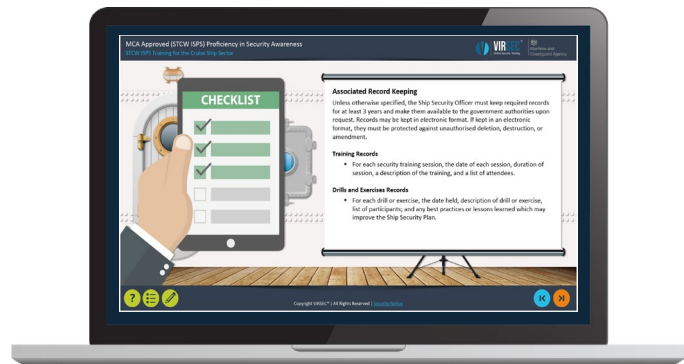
MCA Approved (STCW ISPS) Proficiency in Security Awareness
STCW ISPS Training for the Cruise Ship Sector

VIRSEC

Maritime and Coastguard Agency

CHECKLIST

Associated Record Keeping

Unless otherwise specified, the Ship Security Officer must keep required records for at least 3 years and make them available to the government authorities upon request. Records may be kept in electronic format. If kept in an electronic format, they must be protected against unauthorised deletion, destruction, or amendment.

Training Records

- For each security training session, the date of each session, duration of session, a description of the training, and a list of attendees.

Drills and Exercises Records

- For each drill or exercise, the date held, description of drill or exercise, list of participants; and any best practices or lessons learned which may improve the Ship Security Plan.

Copyright VIRSEC© | All Rights Reserved | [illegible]